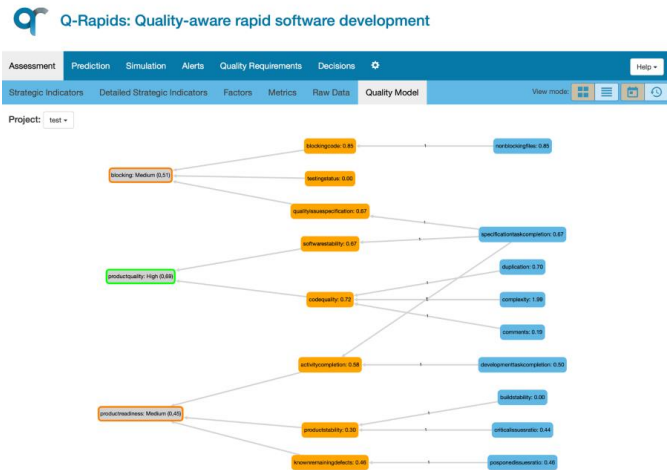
Q-Rapids: Quality-aware rapid software development

Assessment Prediction Simulation Alerts Quality Requirements Decisions

Help

Strategic Indicators Detailed Strategic Indicators Factors Metrics Raw Data Quality Model

View mode:

Project: test

blocking: Medium (0,51)

blockingcode: 0.85

nonblockingfiles: 0.85

testingstatus: 0.00

qualityissuespecification: 0.67

specificationtaskcompletion: 0.67

softwarestability: 0.67

productquality: High (0,69)

duplication: 0.70

codequality: 0.72

complexity: 1.99

comments: 0.19

activitycompletion: 0.58

developmenttaskcompletion: 0.50

productreadiness: Medium (0,45)

buildstability: 0.00

productstability: 0.30

criticalissuesratio: 0.44

knownremainingdefects: 0.46

postponedissuesratio: 0.46